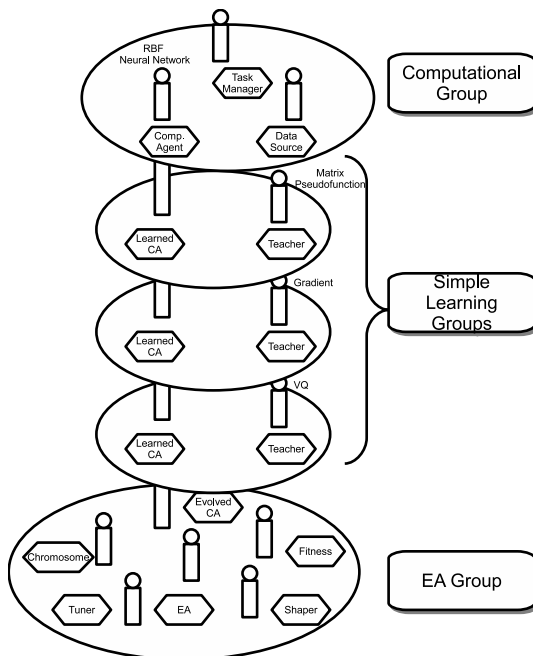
RBF Neural Network

Task Manager

Comp. Agent

Data Source

Computational Group

Matrix Pseudofunction

Learned CA

Teacher

Gradient

Learned CA

Teacher

Simple Learning Groups

VQ

Learned CA

Teacher

Evolved CA

Chromosome

Fitness

Tuner

EA

Shaper

EA Group